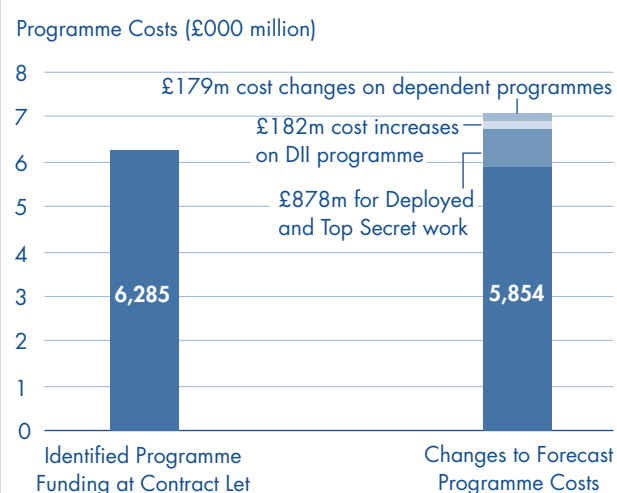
Programme Costs (£000 million)

8
7
6
5
4
3
2
1
0

£179m cost changes on dependent programmes
£182m cost increases on DII programme
£878m for Deployed and Top Secret work

6,285
5,854

Identified Programme Funding at Contract Let

Changes to Forecast Programme Costs